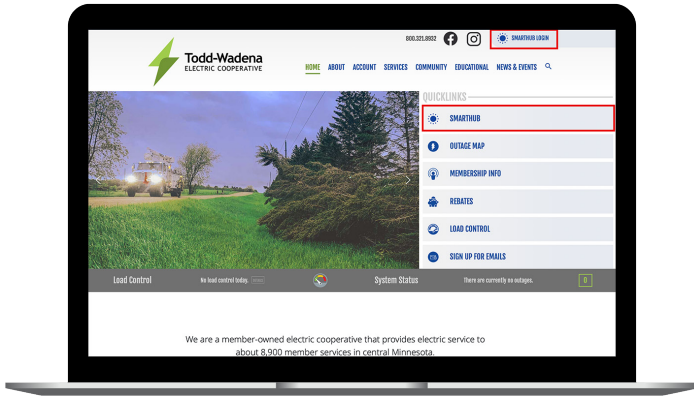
800.321.8932

SMARTHUB LOGIN

Todd-Wadena
ELECTRIC COOPERATIVE

HOME ABOUT ACCOUNT SERVICES COMMUNITY EDUCATIONAL NEWS & EVENTS

QUICKLINKS

SMARTHUB

OUTAGE MAP

MEMBERSHIP INFO

REBATES

LOAD CONTROL

SIGN UP FOR EMAILS

Load Control No load control today.

System Status There are currently no outages. 0

We are a member-owned electric cooperative that provides electric service to about 8,900 member services in central Minnesota.